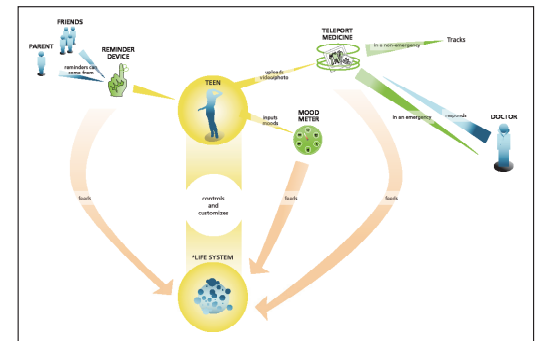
FRIENDS

PARENT

reminders can come from

REMINDER DEVICE

TEEN

upload video/photo

TELEPORT MEDICINE

In a non-emergency

Tracks

In an emergency

responds

DOCTOR

inputs moods

MOOD METER

feeds

controls and customizes

feeds

feeds

*LIFE SYSTEM